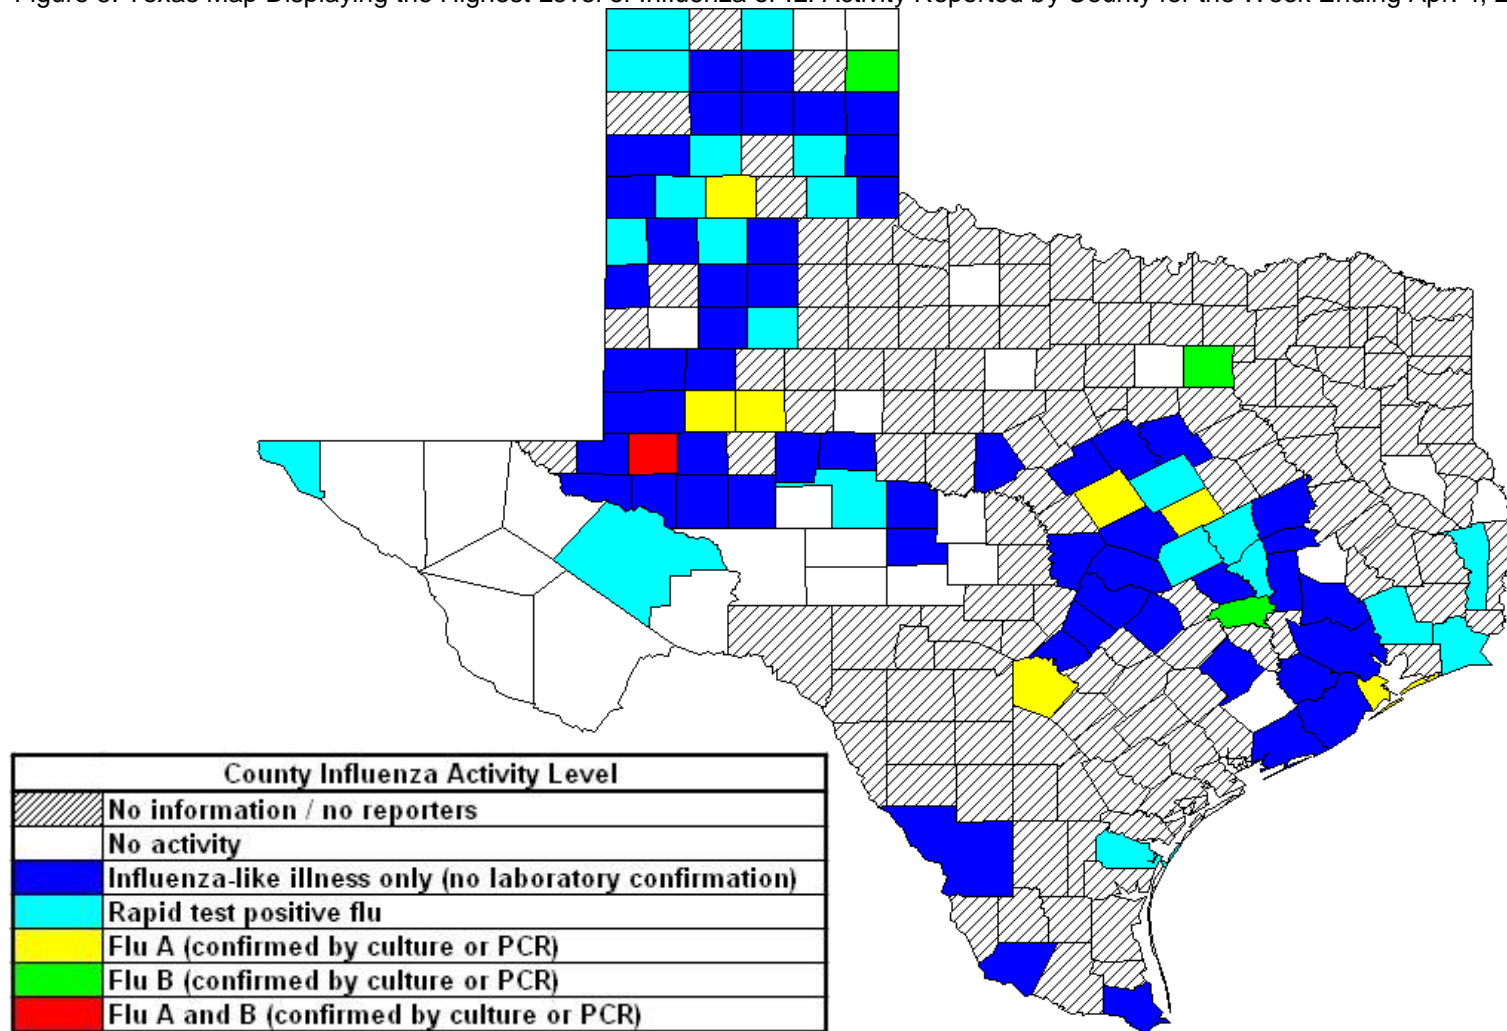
Figure 3. Texas Map Displaying the Highest Level of Influenza or ILI Activity Reported by County for the Week Ending Apr. 4, 2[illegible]

| County Influenza Activity Level | |
|---|---|
| | No information / no reporters |
| | No activity |
| | Influenza-like illness only (no laboratory confirmation) |
| | Rapid test positive flu |
| | Flu A (confirmed by culture or PCR) |
| | Flu B (confirmed by culture or PCR) |
| | Flu A and B (confirmed by culture or PCR) |